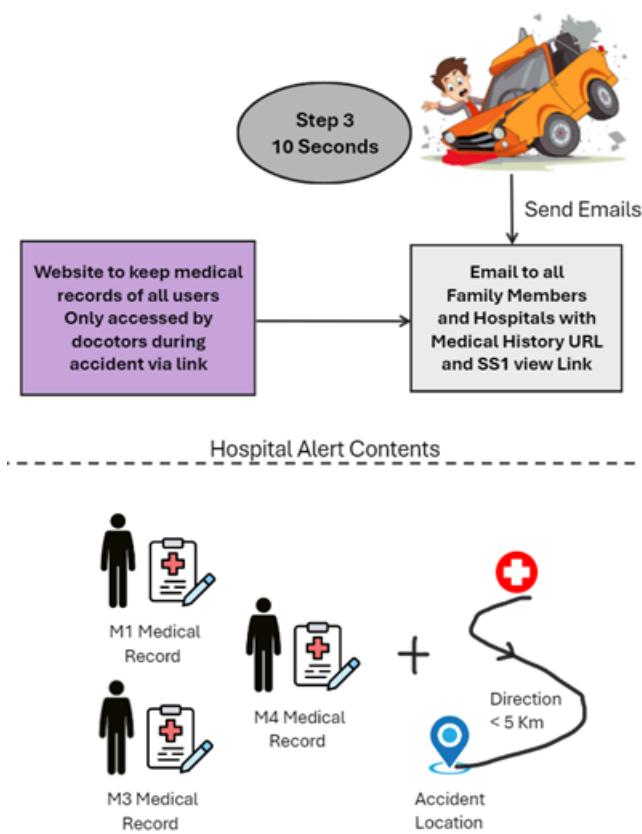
Step 3
10 Seconds

Send Emails

Website to keep medical records of all users Only accessed by docotors during accident via link

Email to all Family Members and Hospitals with Medical History URL and SS1 view Link

Hospital Alert Contents

M1 Medical Record

M4 Medical Record

M3 Medical Record

+

Direction
< 5 Km

Accident Location